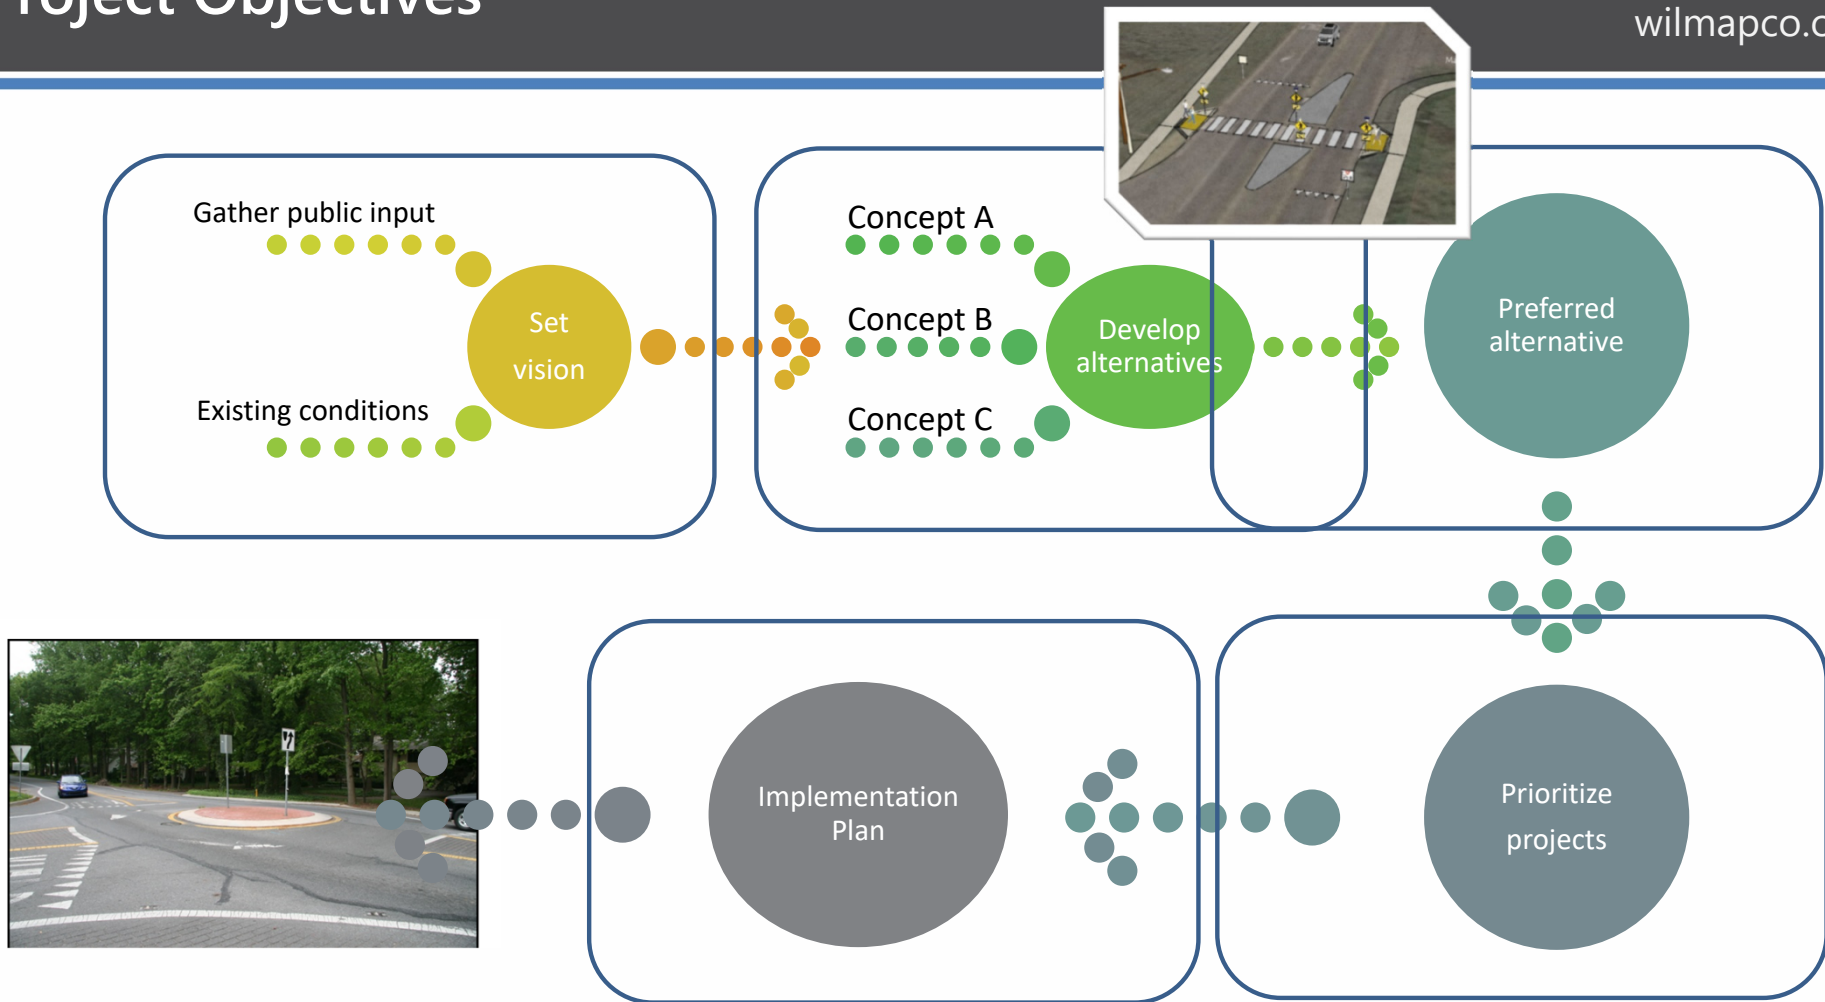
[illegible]roject Objectives

wilmapco.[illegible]

Gather public input

Existing conditions

Set vision

Concept A

Concept B

Concept C

Develop alternatives

Preferred alternative

Prioritize projects

Implementation Plan